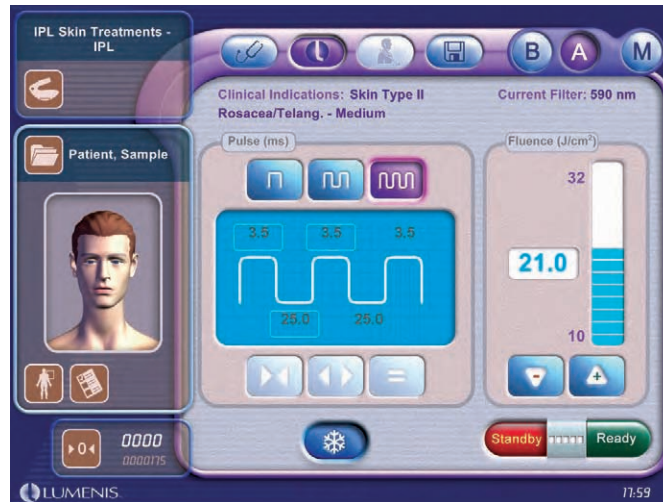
IPL Skin Treatments - IPL

Patient, Sample

B A M

Clinical Indications: Skin Type II
Rosacea/Telang. - Medium

Current Filter: 590 nm

Pulse (ms)

3.5 3.5 3.5

25.0 25.0

Fluence (J/cm²)

32

21.0

10

0000
0000175

Standby Ready

LUMENIS

17:59